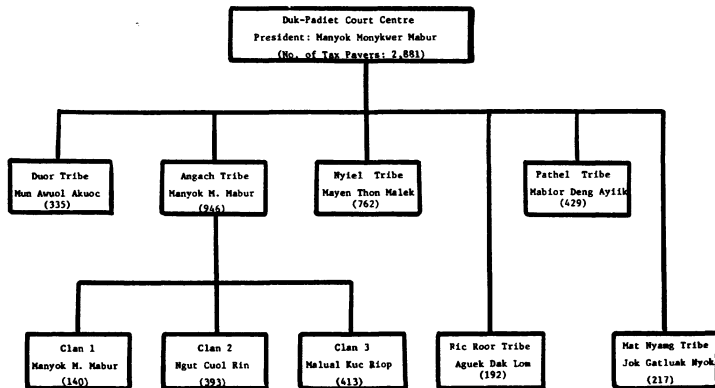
Duk-Padiet Court Centre
President: Manyok Monykwer Mabur
(No. of Tax Payers: 2,881)

Duor Tribe
Mum Awuol Akuoc
(335)

Angach Tribe
Manyok M. Mabur
(946)

Nyiel Tribe
Mayen Thon Malek
(762)

Pathel Tribe
Mabior Deng Ayiik
(429)

Clan 1
Manyok M. Mabur
(140)

Clan 2
Ngut Cuol Rin
(393)

Clan 3
Malual Kuc Riop
(413)

Ric Roor Tribe
Aguek Dak Lom
(192)

Mat Nyang Tribe
Jok Gatluak Nyok
(217)